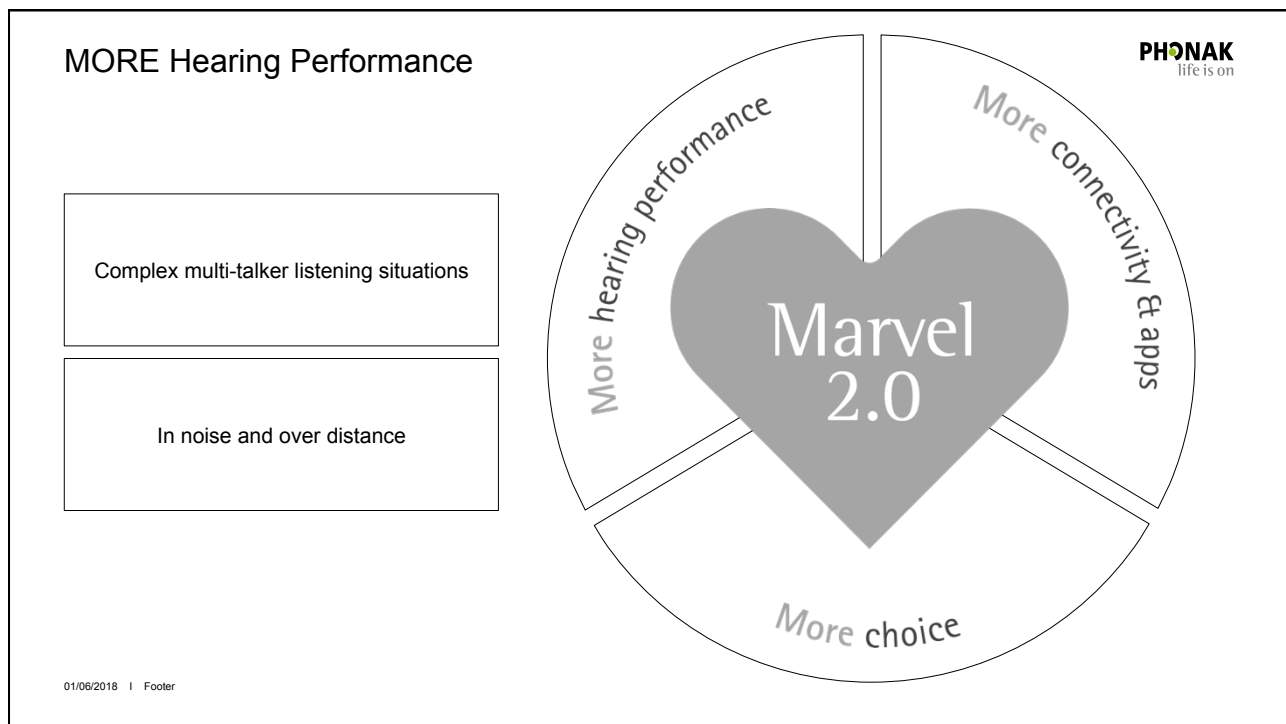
MORE Hearing Performance

PHONAK
life is on

Complex multi-talker listening situations

In noise and over distance

More hearing performance

More connectivity & apps

Marvel 2.0

More choice

01/06/2018 I Footer